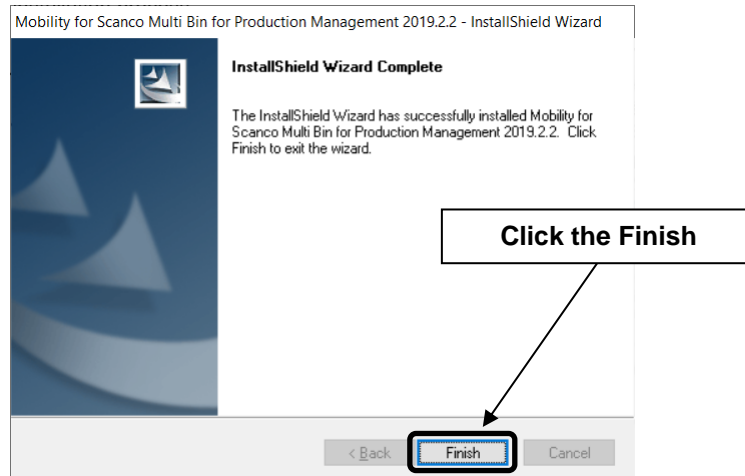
Mobility for Scanco Multi Bin for Production Management 2019.2.2 - InstallShield Wizard

InstallShield Wizard Complete

The InstallShield Wizard has successfully installed Mobility for Scanco Multi Bin for Production Management 2019.2.2. Click Finish to exit the wizard.

Click the Finish

< Back

Finish

Cancel